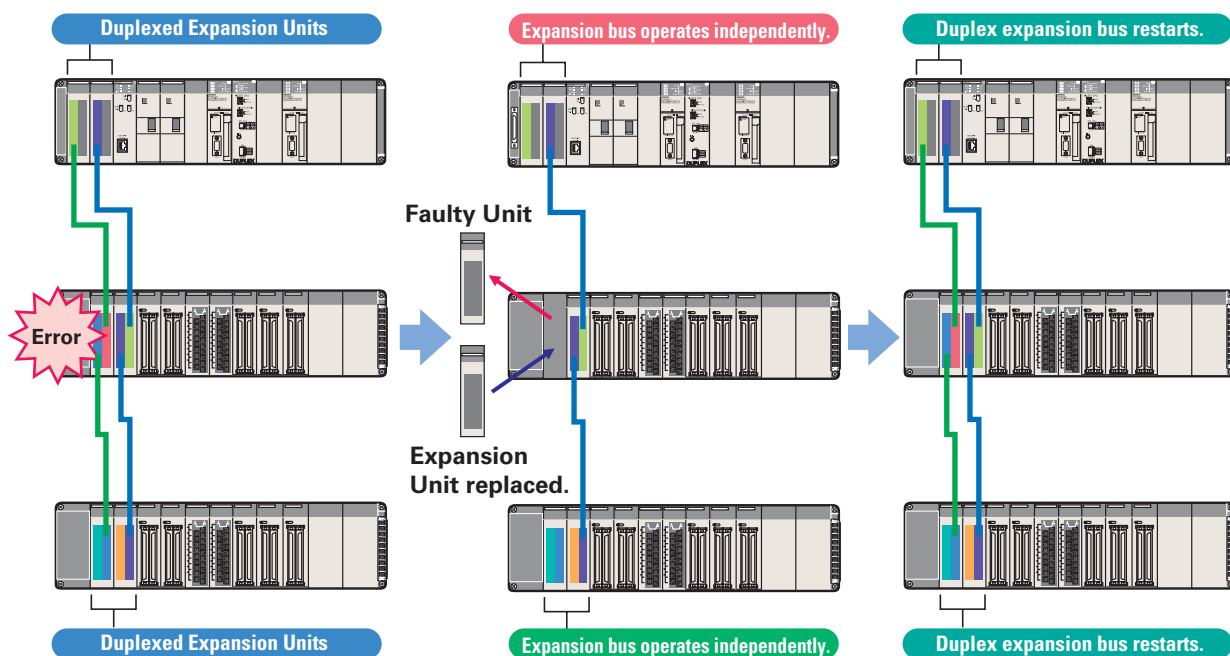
Duplexed Expansion Units

Expansion bus operates independently.

Duplex expansion bus restarts.

Error

Faulty Unit

Expansion Unit replaced.

Duplexed Expansion Units

Expansion bus operates independently.

Duplex expansion bus restarts.